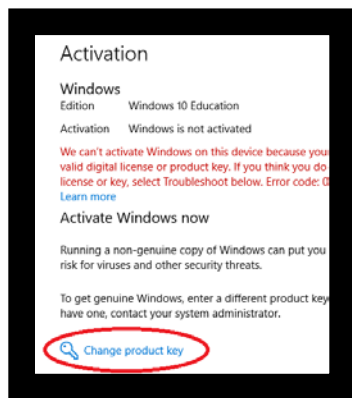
Activation

Windows

Edition Windows 10 Education

Activation Windows is not activated

We can't activate Windows on this device because you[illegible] valid digital license or product key. If you think you do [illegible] license or key, select Troubleshoot below. Error code: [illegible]

Learn more

Activate Windows now

Running a non-genuine copy of Windows can put you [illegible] risk for viruses and other security threats.

To get genuine Windows, enter a different product key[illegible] have one, contact your system administrator.

Change product key